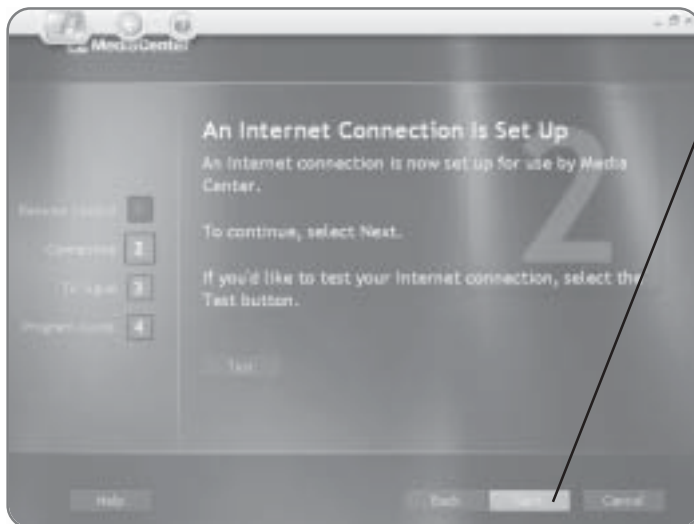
Media Center

An Internet Connection Is Set Up

An Internet connection is now set up for use by Media Center.

To continue, select Next.

If you'd like to test your Internet connection, select the Test button.

Remote Control
Connection 2
TV Signal 3
Program Guide 4

2

Test

Help
Back
Next
Cancel